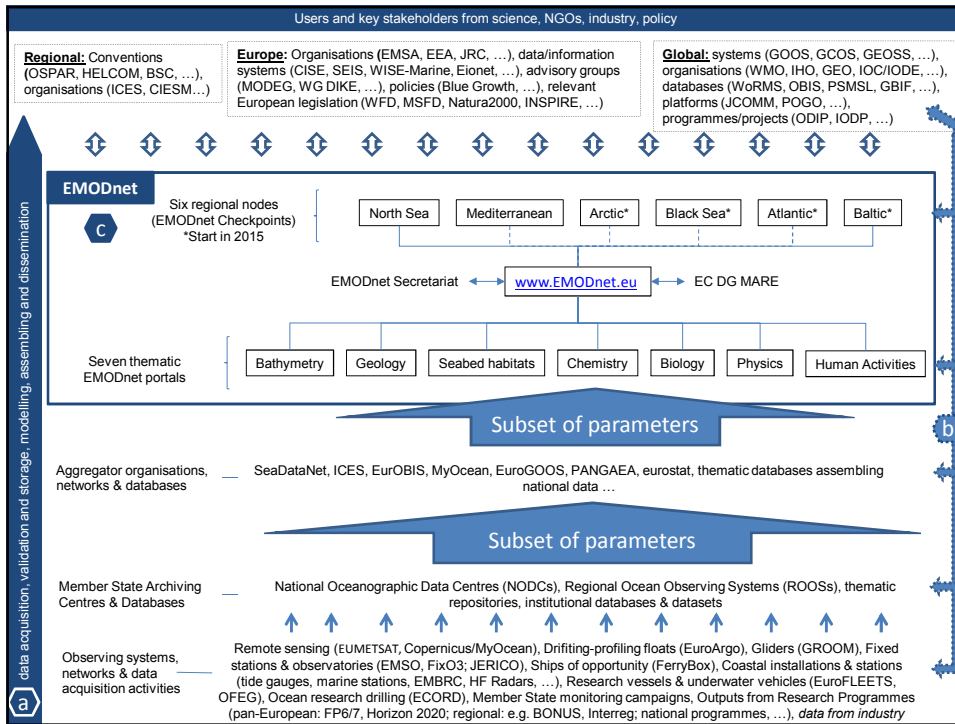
Users and key stakeholders from science, NGOs, industry, policy

Regional: Conventions (OSPAR, HELCOM, BSC, …), organisations (ICES, CIESM…)

Europe: Organisations (EMSA, EEA, JRC, …), data/information systems (CISE, SEIS, WISE-Marine, Eionet, …), advisory groups (MODEG, WG DIKE, …), policies (Blue Growth, …), relevant European legislation (WFD, MSFD, Natura2000, INSPIRE, …)

Global: systems (GOOS, GCOS, GEOSS, …), organisations (WMO, IHO, GEO, IOC/IODE, …), databases (WoRMS, OBIS, PSMSL, GBIF, …), platforms (JCOMM, POGO, …), programmes/projects (ODIP, IODP, …)

EMODnet

c

Six regional nodes (EMODnet Checkpoints) *Start in 2015

North Sea | Mediterranean | Arctic* | Black Sea* | Atlantic* | Baltic*

EMODnet Secretariat ⟷ www.EMODnet.eu ⟷ EC DG MARE

Seven thematic EMODnet portals

Bathymetry | Geology | Seabed habitats | Chemistry | Biology | Physics | Human Activities

Subset of parameters

b

Aggregator organisations, networks & databases — SeaDataNet, ICES, EurOBIS, MyOcean, EuroGOOS, PANGAEA, eurostat, thematic databases assembling national data …

Subset of parameters

Member State Archiving Centres & Databases — National Oceanographic Data Centres (NODCs), Regional Ocean Observing Systems (ROOSs), thematic repositories, institutional databases & datasets

Observing systems, networks & data acquisition activities — Remote sensing (EUMETSAT, Copernicus/MyOcean), Drifiting-profiling floats (EuroArgo), Gliders (GROOM), Fixed stations & observatories (EMSO, FixO3; JERICO), Ships of opportunity (FerryBox), Coastal installations & stations (tide gauges, marine stations, EMBRC, HF Radars, …), Research vessels & underwater vehicles (EuroFLEETS, OFEG), Ocean research drilling (ECORD), Member State monitoring campaigns, Outputs from Research Programmes (pan-European: FP6/7, Horizon 2020; regional: e.g. BONUS, Interreg; national programmes, …), data from industry

data acquisition, validation and storage, modelling, assembling and dissemination

a